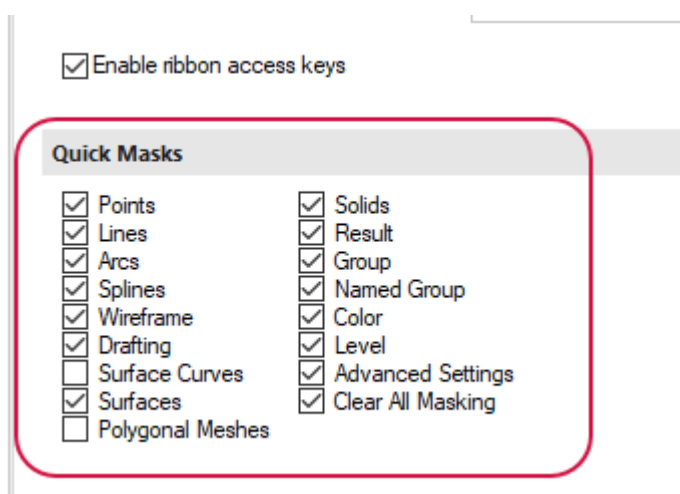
☑ Enable ribbon access keys

Quick Masks

☑ Points
☑ Lines
☑ Arcs
☑ Splines
☑ Wireframe
☑ Drafting
☐ Surface Curves
☑ Surfaces
☐ Polygonal Meshes

☑ Solids
☑ Result
☑ Group
☑ Named Group
☑ Color
☑ Level
☑ Advanced Settings
☑ Clear All Masking